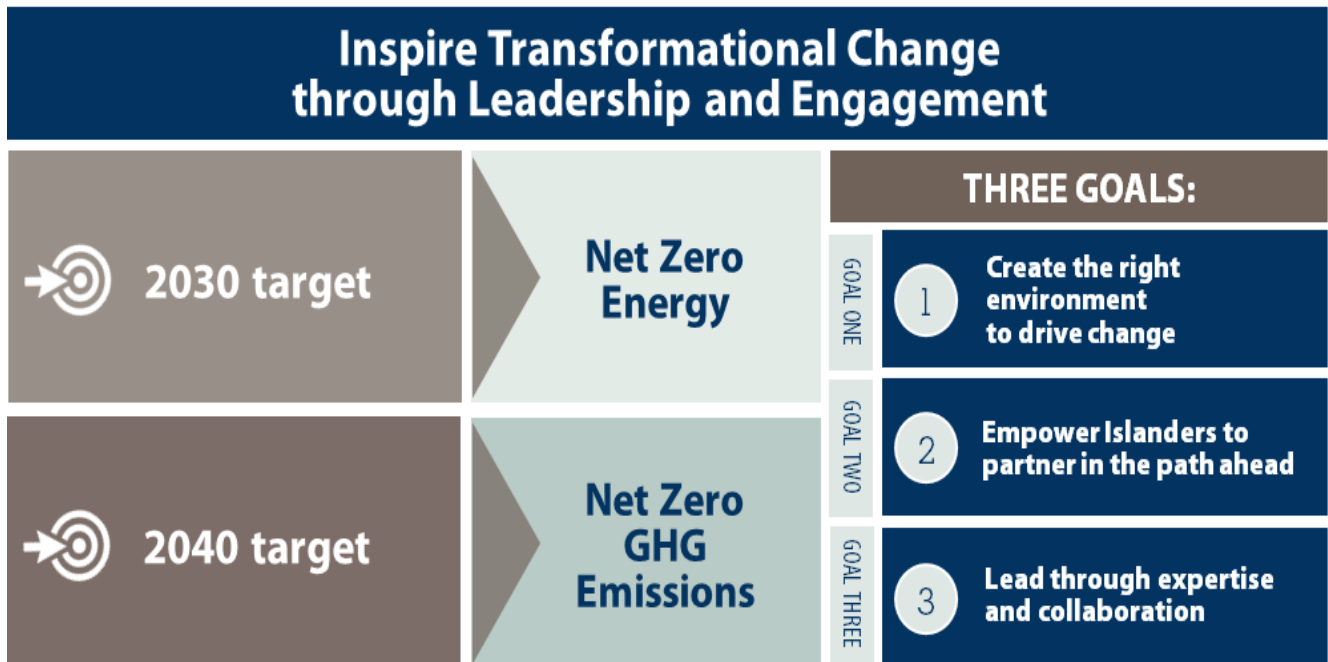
Inspire Transformational Change through Leadership and Engagement

2030 target

Net Zero Energy

2040 target

Net Zero GHG Emissions

THREE GOALS:

GOAL ONE
1
Create the right environment to drive change

GOAL TWO
2
Empower Islanders to partner in the path ahead

GOAL THREE
3
Lead through expertise and collaboration